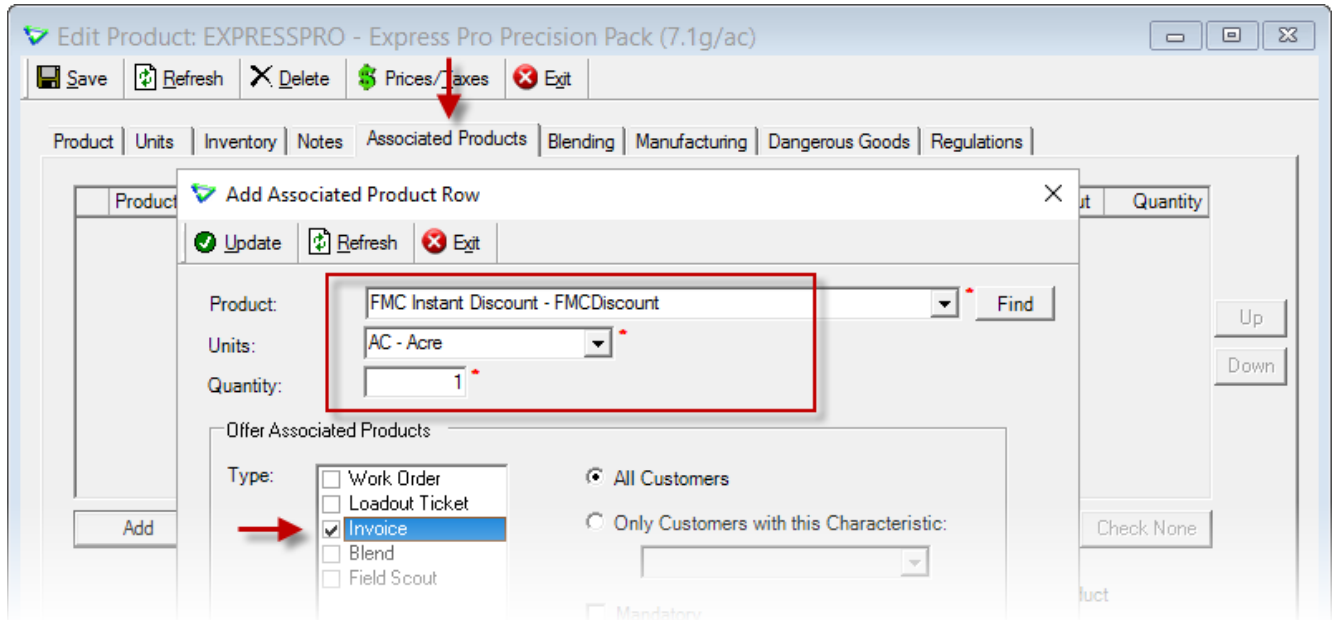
Edit Product: EXPRESSPRO - Express Pro Precision Pack (7.1g/ac)

Save | Refresh | Delete | Prices/Taxes | Exit

Product | Units | Inventory | Notes | Associated Products | Blending | Manufacturing | Dangerous Goods | Regulations

Product

ut | Quantity

Up
Down

Add

Check None

duct

Add Associated Product Row

Update | Refresh | Exit

Product: FMC Instant Discount - FMCDiscount * Find
Units: AC - Acre *
Quantity: 1 *

Offer Associated Products

Type:
Work Order
Loadout Ticket
Invoice
Blend
Field Scout

All Customers
Only Customers with this Characteristic:

Mandatory